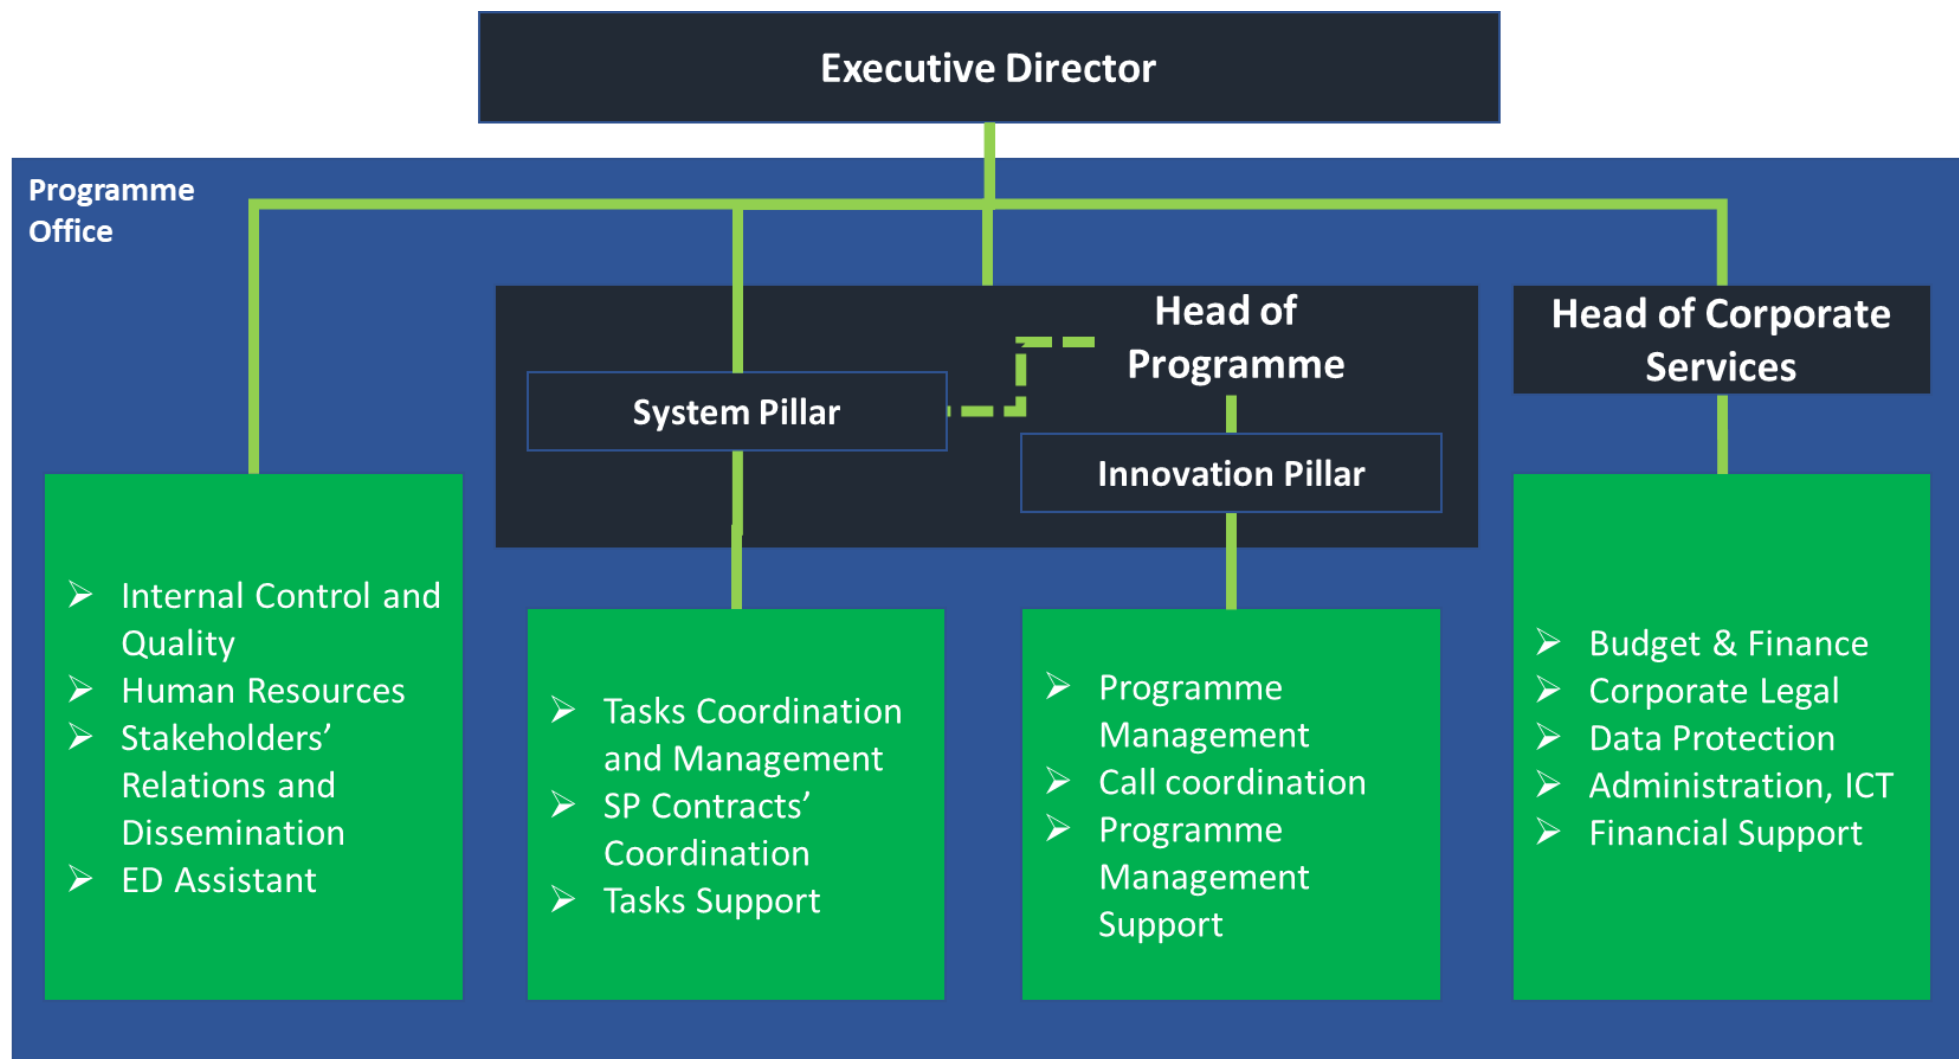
Executive Director

Programme Office

Head of Programme

System Pillar

Innovation Pillar

Head of Corporate Services

- Internal Control and Quality
- Human Resources
- Stakeholders' Relations and Dissemination
- ED Assistant

- Tasks Coordination and Management
- SP Contracts' Coordination
- Tasks Support

- Programme Management
- Call coordination
- Programme Management Support

- Budget & Finance
- Corporate Legal
- Data Protection
- Administration, ICT
- Financial Support